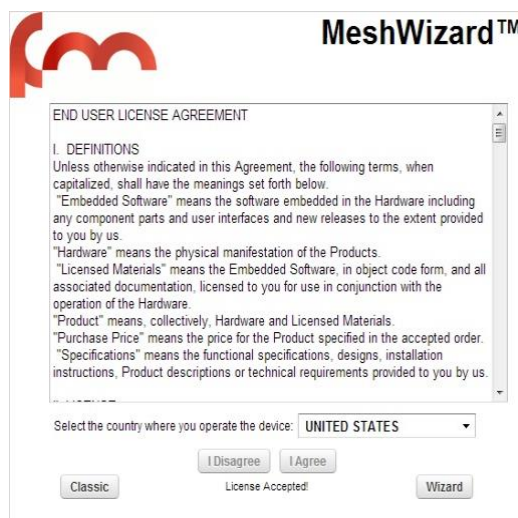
MeshWizard™

END USER LICENSE AGREEMENT

I. DEFINITIONS
Unless otherwise indicated in this Agreement, the following terms, when capitalized, shall have the meanings set forth below.
"Embedded Software" means the software embedded in the Hardware including any component parts and user interfaces and new releases to the extent provided to you by us.
"Hardware" means the physical manifestation of the Products.
"Licensed Materials" means the Embedded Software, in object code form, and all associated documentation, licensed to you for use in conjunction with the operation of the Hardware.
"Product" means, collectively, Hardware and Licensed Materials.
"Purchase Price" means the price for the Product specified in the accepted order.
"Specifications" means the functional specifications, designs, installation instructions, Product descriptions or technical requirements provided to you by us.

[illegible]

Select the country where you operate the device: UNITED STATES

I Disagree
I Agree

Classic
License Accepted!
Wizard